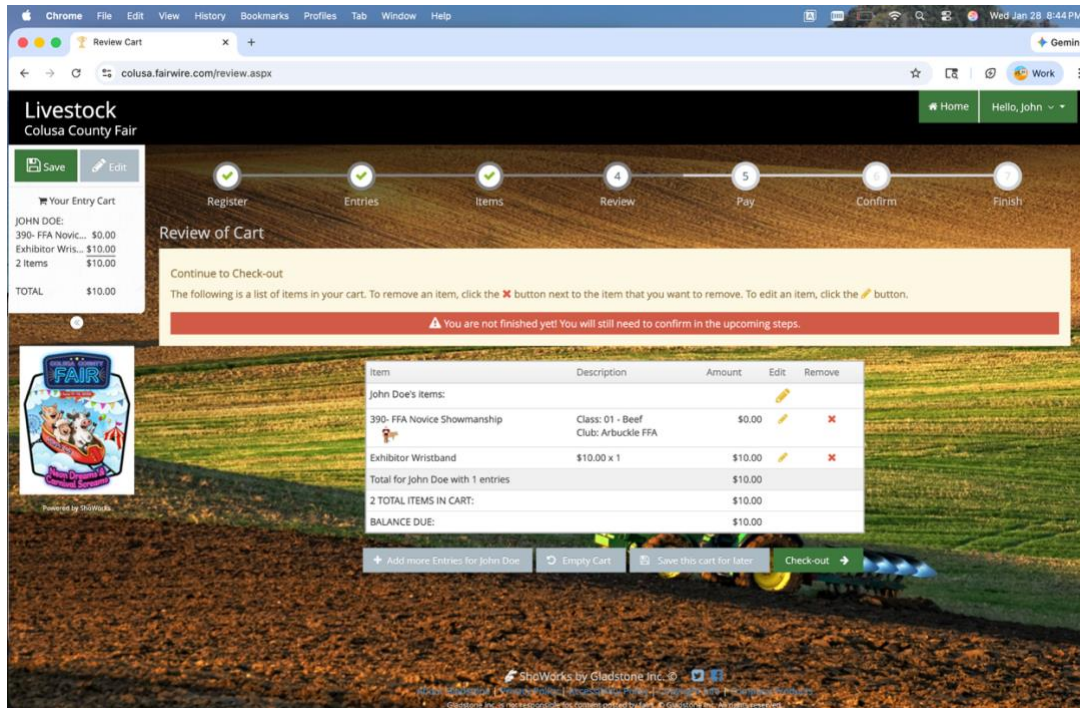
Chrome File Edit View History Bookmarks Profiles Tab Window Help

Wed Jan 28 8:44 PM

Review Cart

Gemini

colusa.fairwire.com/review.aspx

Work

Livestock
Colusa County Fair

Home

Hello, John

Save

Edit

Your Entry Cart

JOHN DOE:

| | |
|---|---|
| 390- FFA Novic... | $0.00 |
| Exhibitor Wris... | $10.00 |
| 2 Items | $10.00 |
| TOTAL | $10.00 |

COLUSA COUNTY FAIR

Neon Dreams & Carnival Screams

Powered by ShoWorks

Register Entries Items 4 Review 5 Pay 6 Confirm 7 Finish

Review of Cart

Continue to Check-out

The following is a list of items in your cart. To remove an item, click the ✖ button next to the item that you want to remove. To edit an item, click the button.

You are not finished yet! You will still need to confirm in the upcoming steps.

| Item | Description | Amount | Edit | Remove |
|---|---|---|---|---|
| John Doe's items: | | | | |
| 390- FFA Novice Showmanship | Class: 01 - Beef Club: Arbuckle FFA | $0.00 | | ✖ |
| Exhibitor Wristband | $10.00 x 1 | $10.00 | | ✖ |
| Total for John Doe with 1 entries | | $10.00 | | |
| 2 TOTAL ITEMS IN CART: | | $10.00 | | |
| BALANCE DUE: | | $10.00 | | |

Add more Entries for John Doe

Empty Cart

Save this cart for later

Check-out

ShoWorks by Gladstone Inc. ©

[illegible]